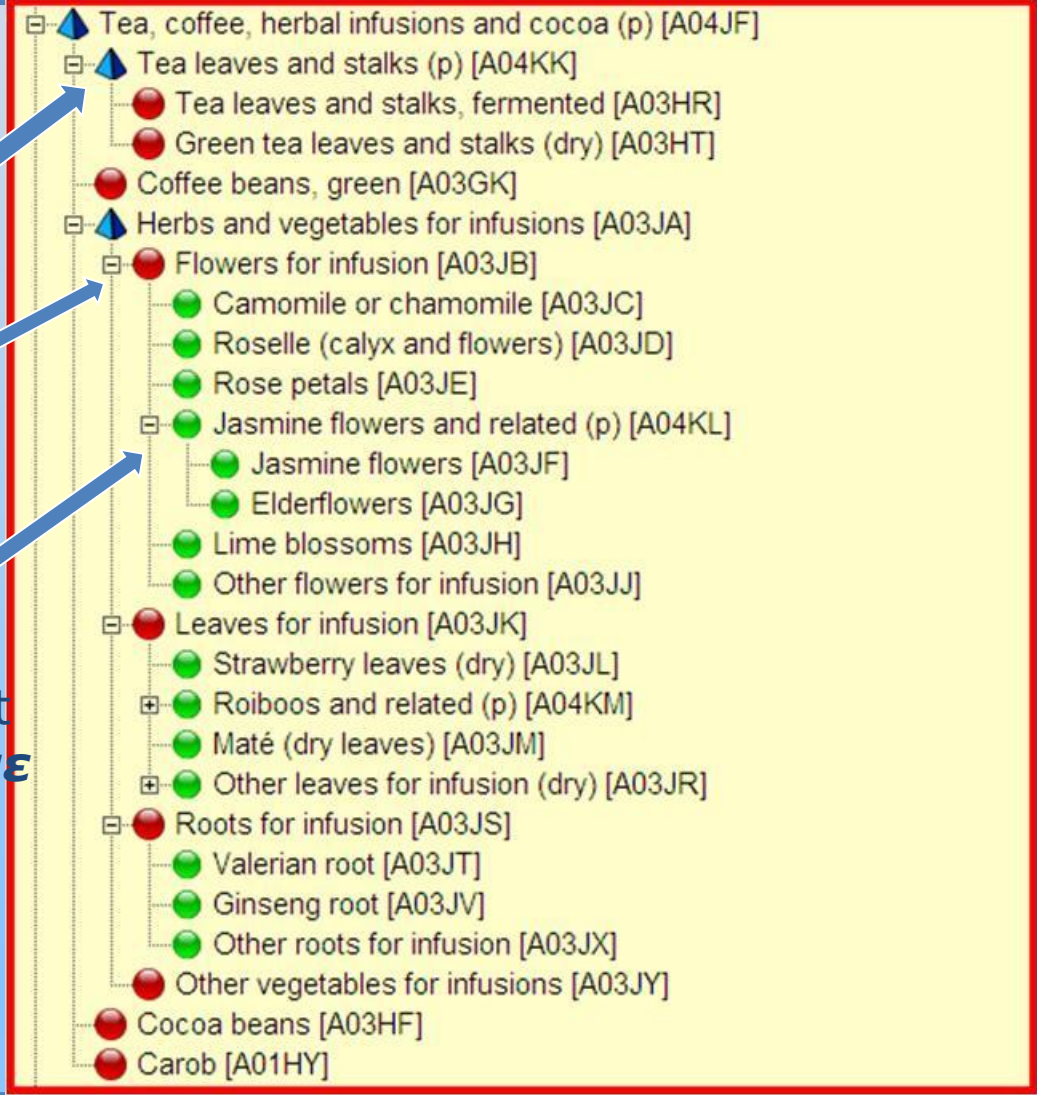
Tea, coffee, herbal infusions and cocoa (p) [A04JF]
Tea leaves and stalks (p) [A04KK]
Tea leaves and stalks, fermented [A03HR]
Green tea leaves and stalks (dry) [A03HT]
Coffee beans, green [A03GK]
Herbs and vegetables for infusions [A03JA]
Flowers for infusion [A03JB]
Camomile or chamomile [A03JC]
Roselle (calyx and flowers) [A03JD]
Rose petals [A03JE]
Jasmine flowers and related (p) [A04KL]
Jasmine flowers [A03JF]
Elderflowers [A03JG]
Lime blossoms [A03JH]
Other flowers for infusion [A03JJ]
Leaves for infusion [A03JK]
Strawberry leaves (dry) [A03JL]
Roiboos and related (p) [A04KM]
Maté (dry leaves) [A03JM]
Other leaves for infusion (dry) [A03JR]
Roots for infusion [A03JS]
Valerian root [A03JT]
Ginseng root [A03JV]
Other roots for infusion [A03JX]
Other vegetables for infusions [A03JY]
Cocoa beans [A03HF]
Carob [A01HY]